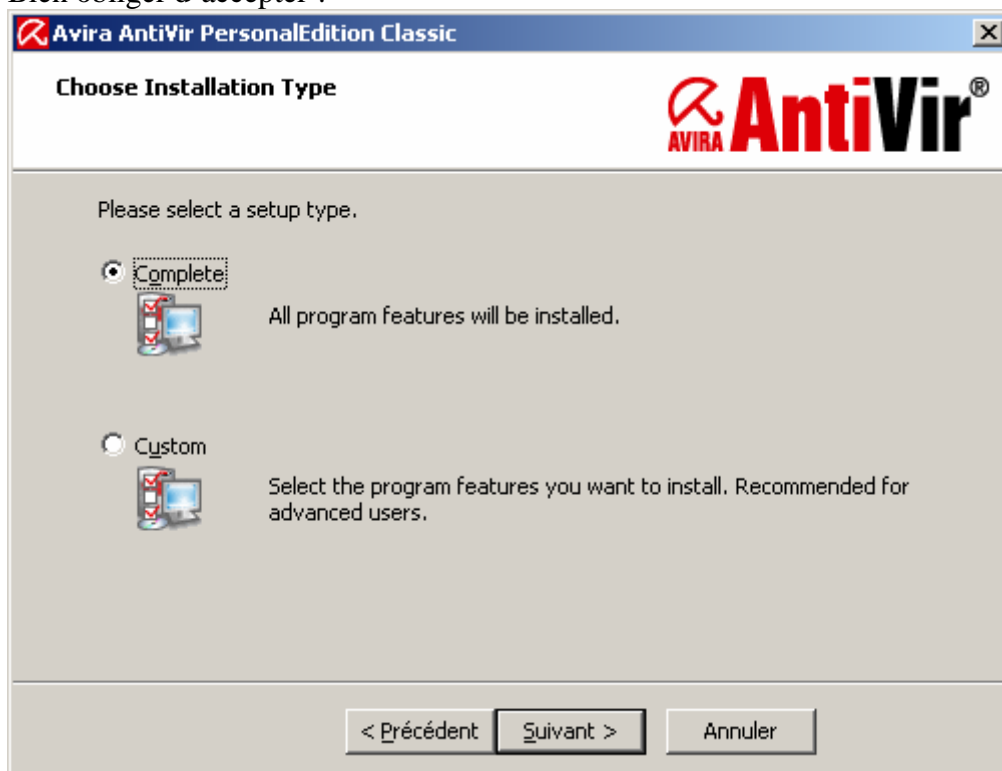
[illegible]

Avira AntiVir PersonalEdition Classic

Choose Installation Type

AVIRA AntiVir®

Please select a setup type.

Complete

All program features will be installed.

Custom

Select the program features you want to install. Recommended for advanced users.

< Précédent Suivant > Annuler